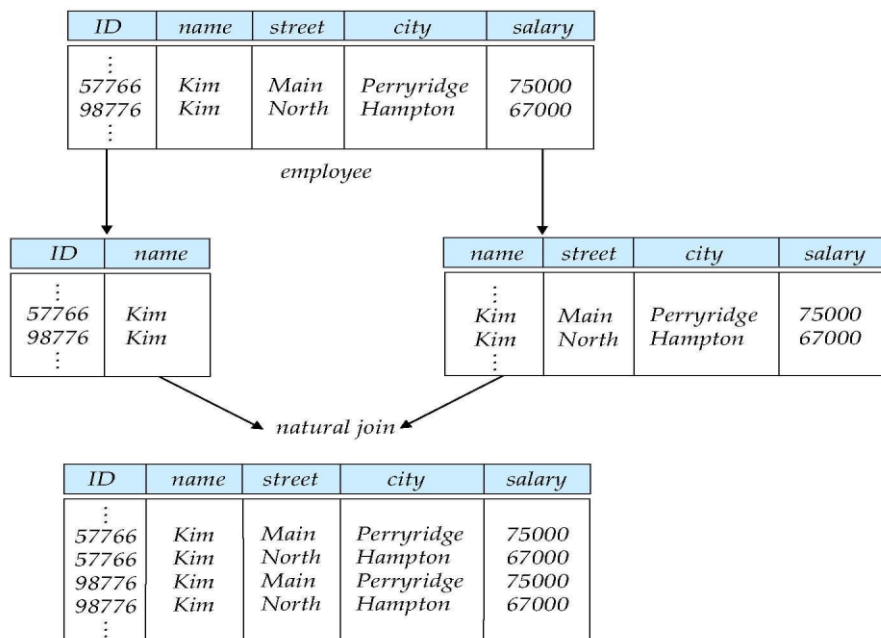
| ID | name | street | city | salary |
|---|---|---|---|---|
| ⋮ | | | | |
| 57766 | Kim | Main | Perryridge | 75000 |
| 98776 | Kim | North | Hampton | 67000 |
| ⋮ | | | | |

employee

| ID | name |
|---|---|
| ⋮ | |
| 57766 | Kim |
| 98776 | Kim |
| ⋮ | |

| name | street | city | salary |
|---|---|---|---|
| ⋮ | | | |
| Kim | Main | Perryridge | 75000 |
| Kim | North | Hampton | 67000 |
| ⋮ | | | |

natural join

| ID | name | street | city | salary |
|---|---|---|---|---|
| ⋮ | | | | |
| 57766 | Kim | Main | Perryridge | 75000 |
| 57766 | Kim | North | Hampton | 67000 |
| 98776 | Kim | Main | Perryridge | 75000 |
| 98776 | Kim | North | Hampton | 67000 |
| ⋮ | | | | |